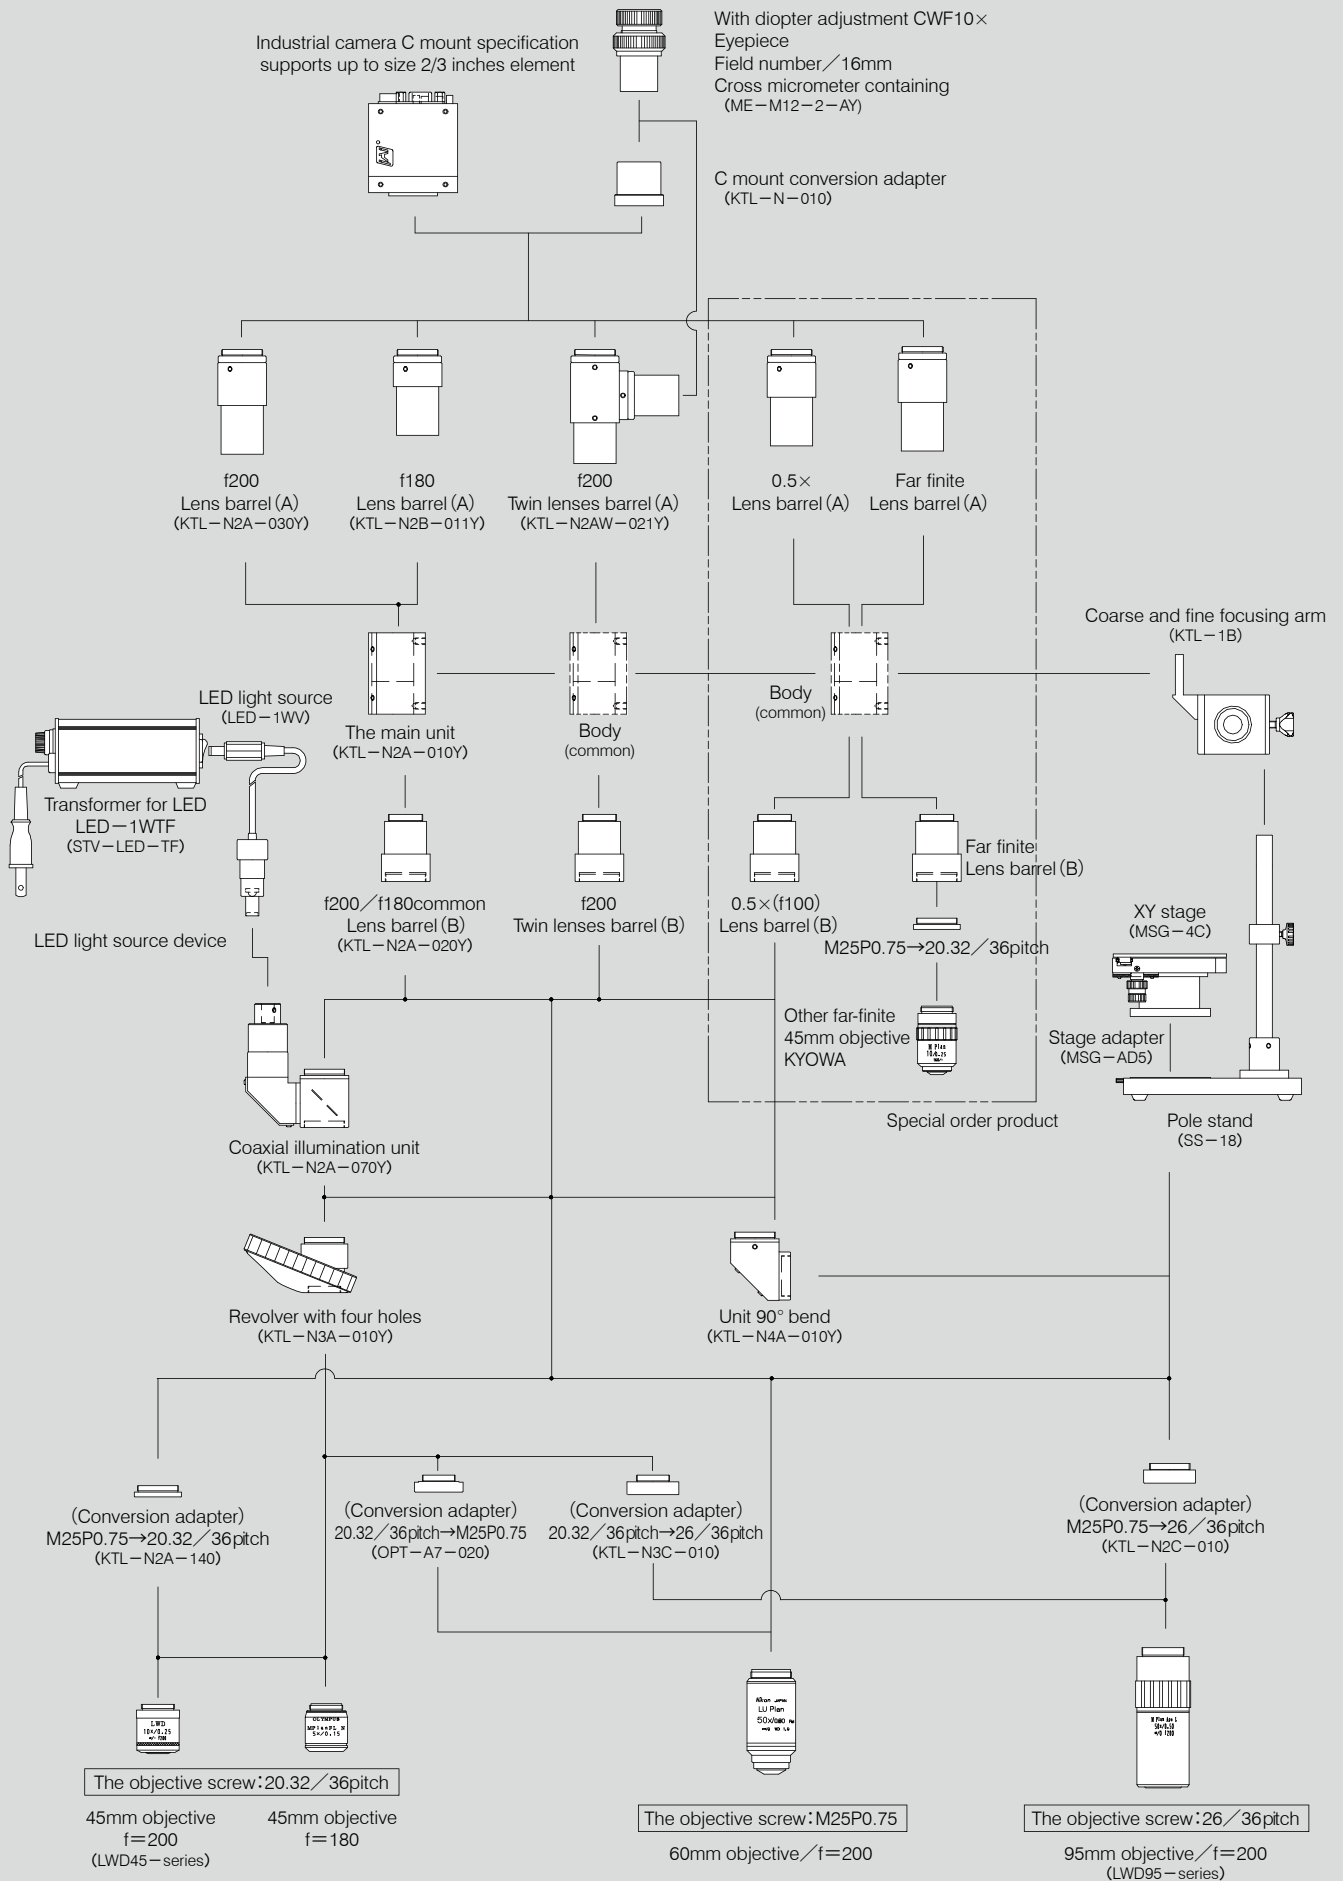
With diopter adjustment CWF10×
Eyepiece
Field number／16mm
Cross micrometer containing
(ME−M12−2−AY)

Industrial camera C mount specification supports up to size 2/3 inches element

C mount conversion adapter
(KTL−N−010)

f200
Lens barrel(A)
(KTL−N2A−030Y)

f180
Lens barrel(A)
(KTL−N2B−011Y)

f200
Twin lenses barrel(A)
(KTL−N2AW−021Y)

0.5×
Lens barrel(A)

Far finite
Lens barrel(A)

Coarse and fine focusing arm
(KTL−1B)

LED light source
(LED−1WV)

The main unit
(KTL−N2A−010Y)

Body
(common)

Body
(common)

Transformer for LED
LED−1WTF
(STV−LED−TF)

f200／f180common
Lens barrel(B)
(KTL−N2A−020Y)

f200
Twin lenses barrel(B)

0.5×(f100)
Lens barrel(B)

Far finite
Lens barrel(B)

XY stage
(MSG−4C)

LED light source device

M25P0.75→20.32／36pitch

Other far-finite
45mm objective
KYOWA

Stage adapter
(MSG−AD5)

Special order product

Pole stand
(SS−18)

Coaxial illumination unit
(KTL−N2A−070Y)

Revolver with four holes
(KTL−N3A−010Y)

Unit 90° bend
(KTL−N4A−010Y)

(Conversion adapter)
M25P0.75→20.32／36pitch
(KTL−N2A−140)

(Conversion adapter)
20.32／36pitch→M25P0.75
(OPT−A7−020)

(Conversion adapter)
20.32／36pitch→26／36pitch
(KTL−N3C−010)

(Conversion adapter)
M25P0.75→26／36pitch
(KTL−N2C−010)

The objective screw：20.32／36pitch

45mm objective
f=200
(LWD45−series)

45mm objective
f=180

The objective screw：M25P0.75

60mm objective／f=200

The objective screw：26／36pitch

95mm objective／f=200
(LWD95−series)